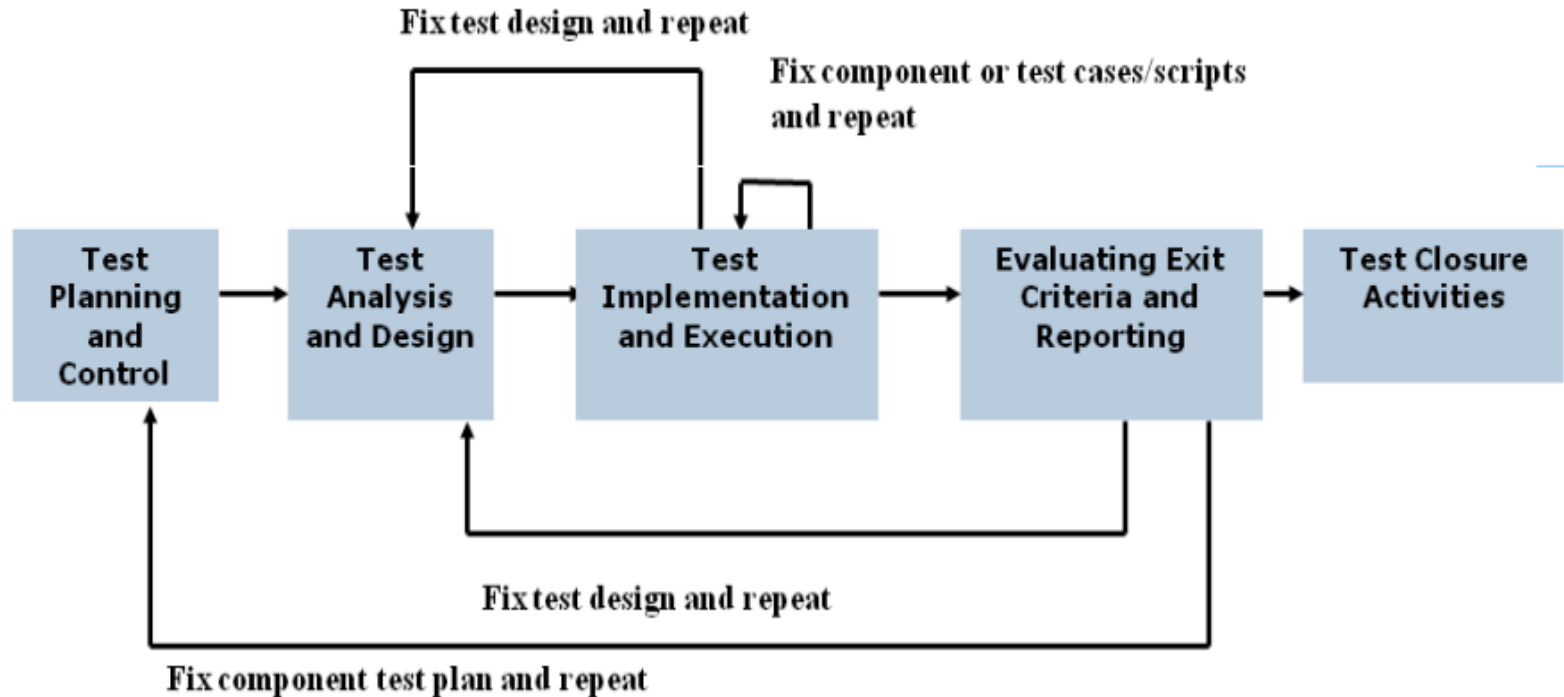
Fix test design and repeat

Fix component or test cases/scripts and repeat

Test Planning and Control

Test Analysis and Design

Test Implementation and Execution

Evaluating Exit Criteria and Reporting

Test Closure Activities

Fix test design and repeat

Fix component test plan and repeat